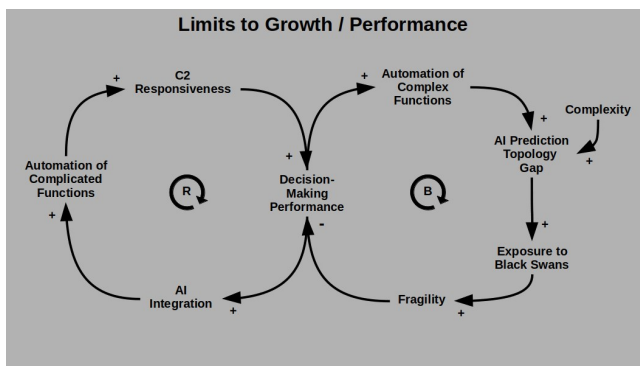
Limits to Growth / Performance

+
C2 Responsiveness

+
Automation of Complex Functions

+
Complexity

AI Prediction Topology Gap
+

Automation of Complicated Functions
+

R

+
Decision-Making Performance
-

B

+
Exposure to Black Swans

AI Integration
+

Fragility
+